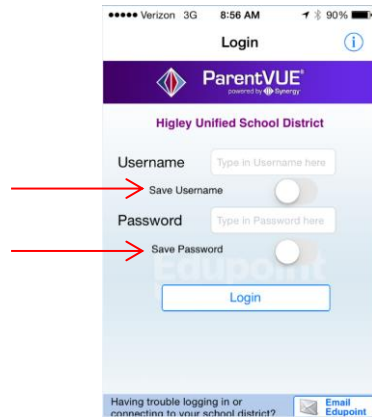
●●●●● Verizon 3G 8:56 AM 90%

Login

ParentVUE
powered by Synergy

Higley Unified School District

Username Type in Username here

Save Username

Password Type in Password here

Save Password

Edupoint

Login

Having trouble logging in or connecting to your school district?

Email Edupoint